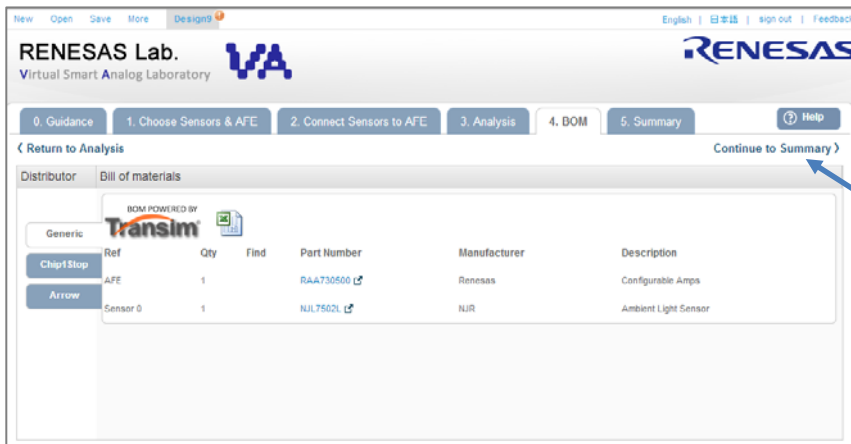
New Open Save More Design9

English | 日本語 | sign out | Feedbac

RENESAS Lab.
Virtual Smart Analog Laboratory

VA

RENESAS

0. Guidance | 1. Choose Sensors & AFE | 2. Connect Sensors to AFE | 3. Analysis | 4. BOM | 5. Summary | Help

‹ Return to Analysis

Continue to Summary ›

Distributor | Bill of materials

Generic
Chip1Stop
Arrow

BOM POWERED BY
Transim

| Ref | Qty | Find | Part Number | Manufacturer | Description |
|---|---|---|---|---|---|
| AFE | 1 | | RAA730500 | Renesas | Configurable Amps |
| Sensor 0 | 1 | | NJL7502L | NJR | Ambient Light Sensor |